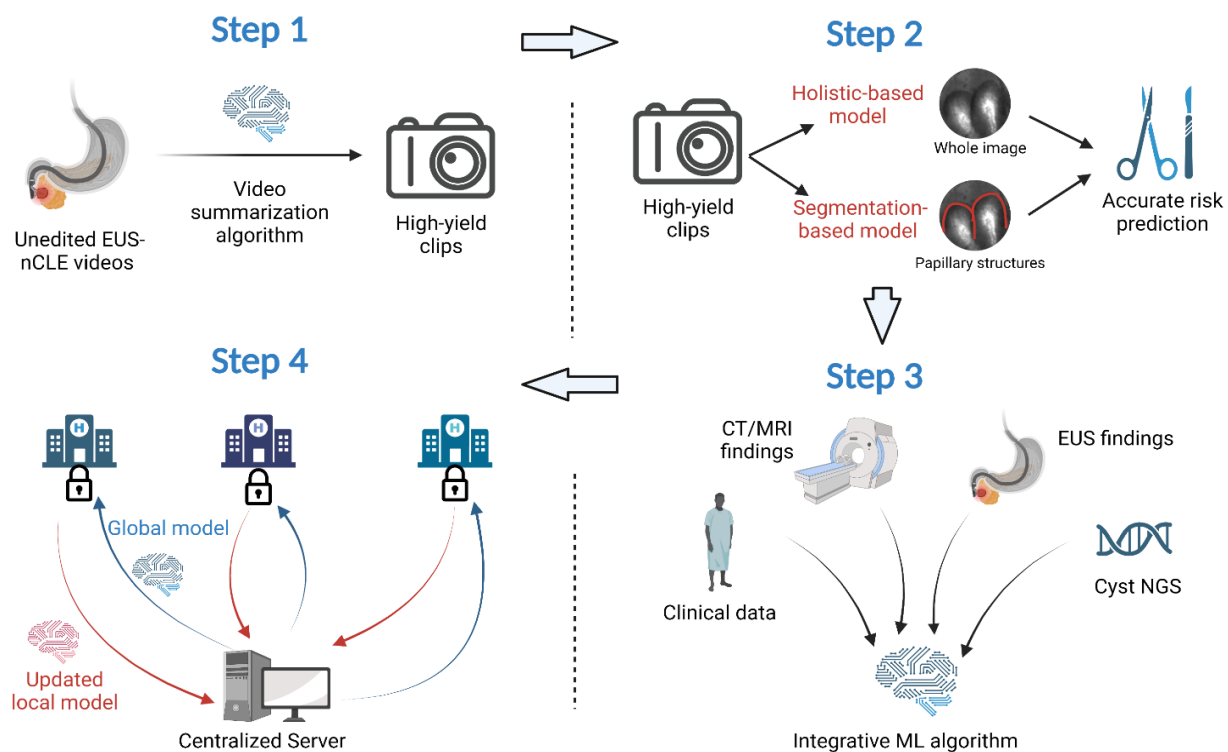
Step 1

Unedited EUS-nCLE videos

Video summarization algorithm

High-yield clips

Step 2

High-yield clips

Holistic-based model

Whole image

Segmentation-based model

Papillary structures

Accurate risk prediction

Step 3

CT/MRI findings

EUS findings

Clinical data

Cyst NGS

Integrative ML algorithm

Step 4

H

H

H

Global model

Updated local model

Centralized Server